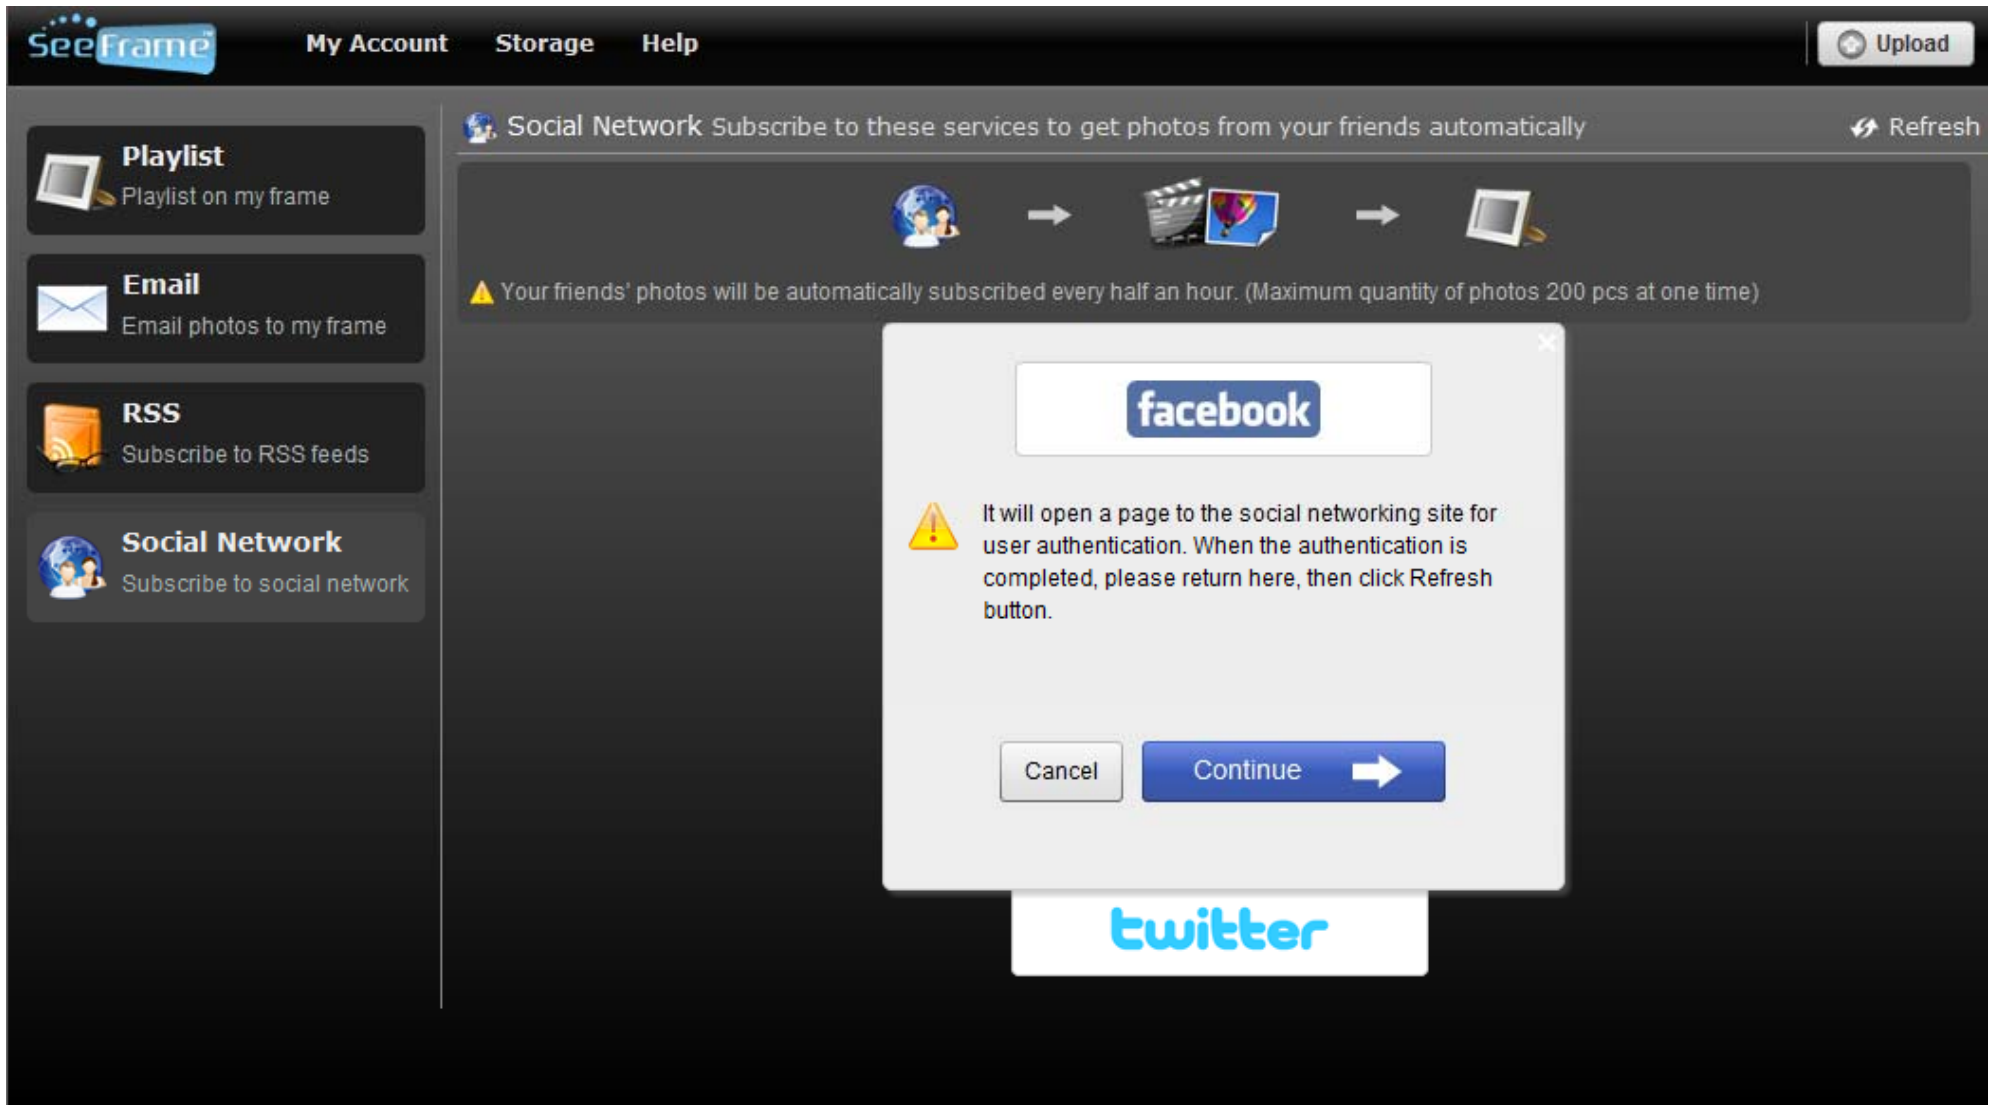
SeeFrame My Account Storage Help Upload

Playlist
Playlist on my frame

Email
Email photos to my frame

RSS
Subscribe to RSS feeds

Social Network
Subscribe to social network

Social Network Subscribe to these services to get photos from your friends automatically

Refresh

Your friends' photos will be automatically subscribed every half an hour. (Maximum quantity of photos 200 pcs at one time)

facebook

It will open a page to the social networking site for user authentication. When the authentication is completed, please return here, then click Refresh button.

Cancel

Continue

twitter